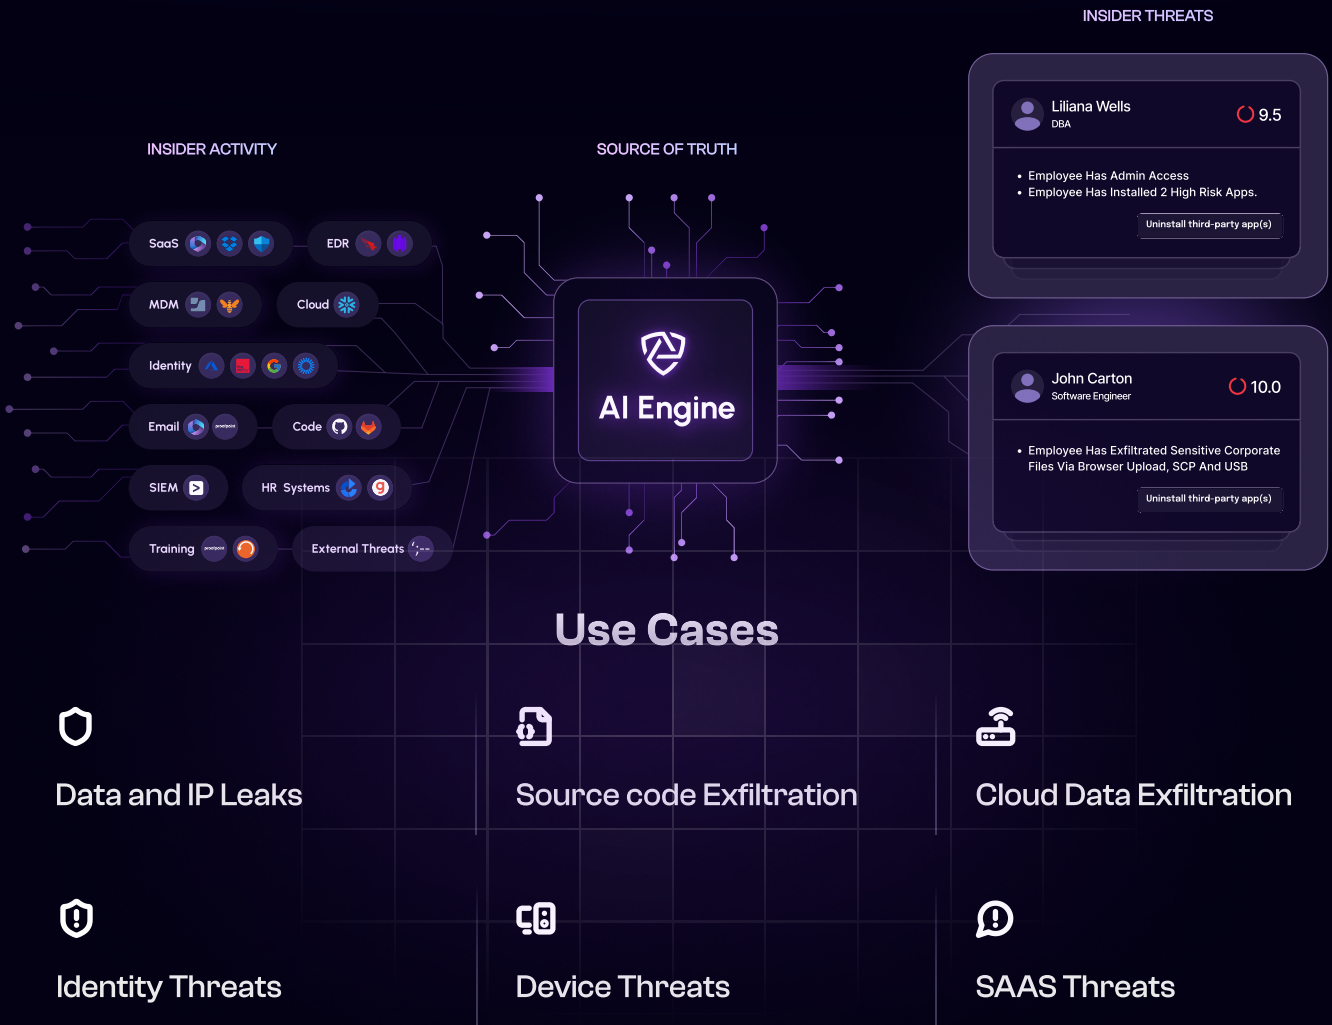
INSIDER THREATS

INSIDER ACTIVITY

SOURCE OF TRUTH

SaaS

EDR

MDM

Cloud

Identity

Email

Code

SIEM

HR Systems

Training

External Threats

AI Engine

Liliana Wells
DBA
9.5

• Employee Has Admin Access
• Employee Has Installed 2 High Risk Apps.

Uninstall third-party app(s)

John Carton
Software Engineer
10.0

• Employee Has Exfiltrated Sensitive Corporate Files Via Browser Upload, SCP And USB

Uninstall third-party app(s)

Use Cases

Data and IP Leaks

Source code Exfiltration

Cloud Data Exfiltration

Identity Threats

Device Threats

SAAS Threats